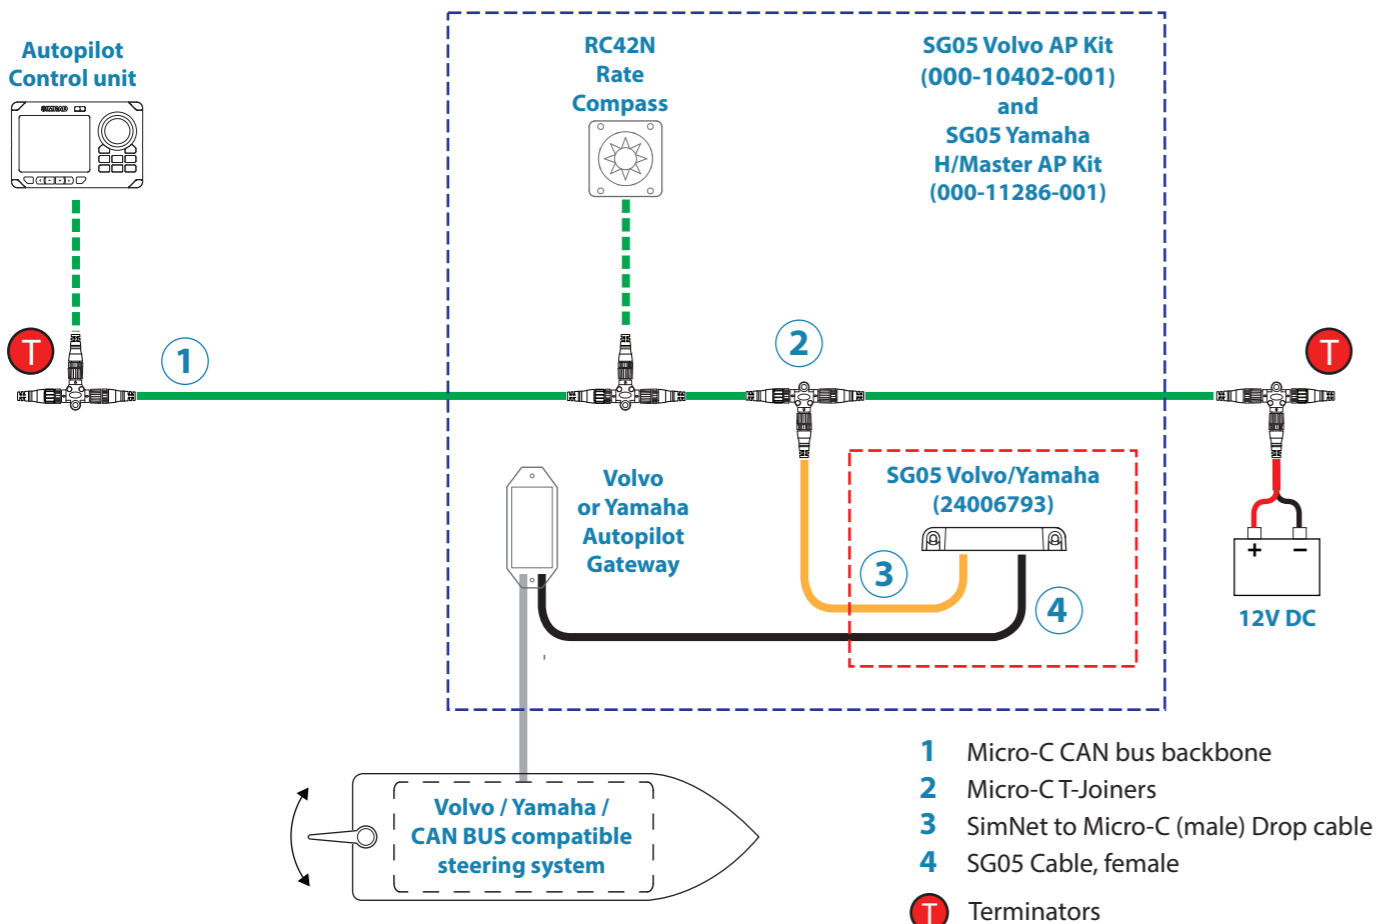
Autopilot Control unit

SIMRAD

RC42N Rate Compass

SG05 Volvo AP Kit (000-10402-001) and SG05 Yamaha H/Master AP Kit (000-11286-001)

T

1

2

T

Volvo or Yamaha Autopilot Gateway

SG05 Volvo/Yamaha (24006793)

3

4

+ −

12V DC

Volvo / Yamaha / CAN BUS compatible steering system

1 Micro-C CAN bus backbone
2 Micro-C T-Joiners
3 SimNet to Micro-C (male) Drop cable
4 SG05 Cable, female
T Terminators